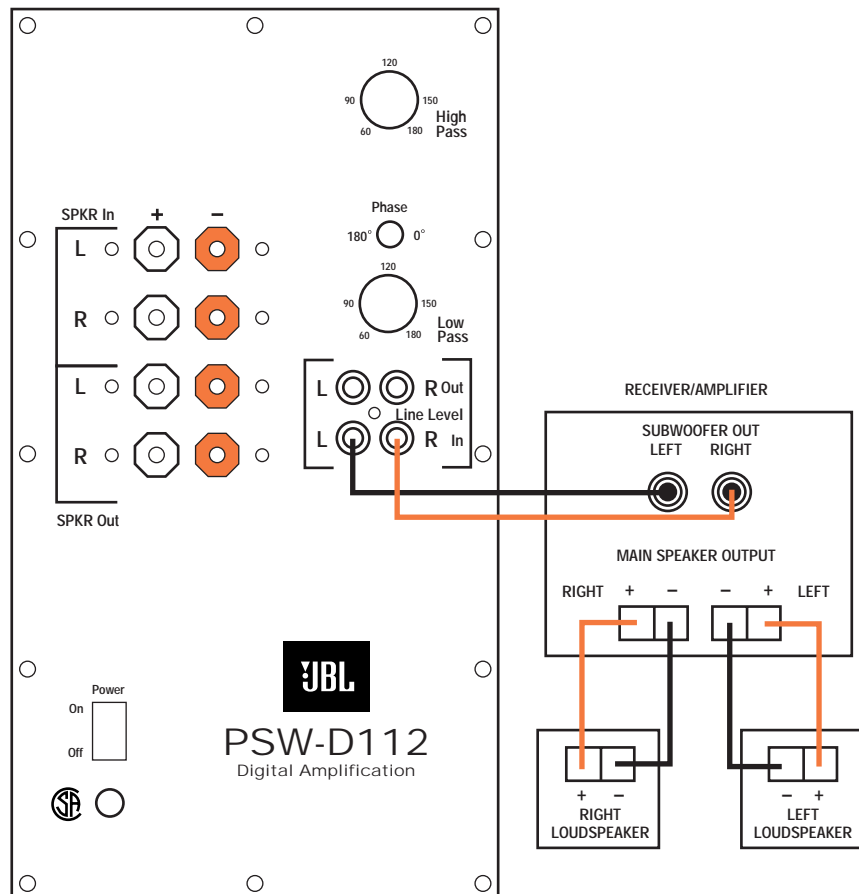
120
90
150
60
180
High Pass

Phase
180°
0°

120
90
150
60
180
Low Pass

SPKR In
+
–
L
R
L
R
SPKR Out

L
R
Out
Line Level
L
R
In

RECEIVER/AMPLIFIER
SUBWOOFER OUT
LEFT
RIGHT

MAIN SPEAKER OUTPUT
RIGHT
+
–
–
+
LEFT

Power
On
Off

JBL
PSW-D112
Digital Amplification

+
–
RIGHT LOUDSPEAKER

–
+
LEFT LOUDSPEAKER